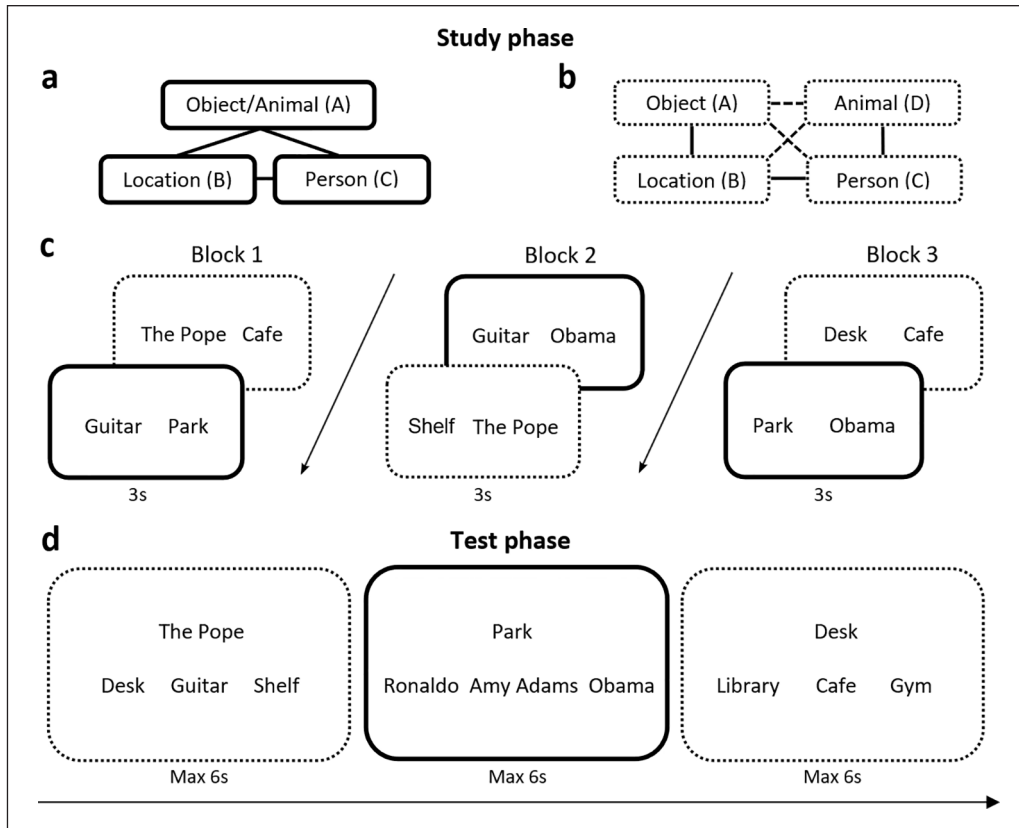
Study phase

a

Object/Animal (A)

Location (B)

Person (C)

b

Object (A)

Animal (D)

Location (B)

Person (C)

c

Block 1

The Pope Cafe

Guitar Park

3s

Block 2

Guitar Obama

Shelf The Pope

3s

Block 3

Desk Cafe

Park Obama

3s

d

Test phase

The Pope

Desk Guitar Shelf

Max 6s

Park

Ronaldo Amy Adams Obama

Max 6s

Desk

Library Cafe Gym

Max 6s